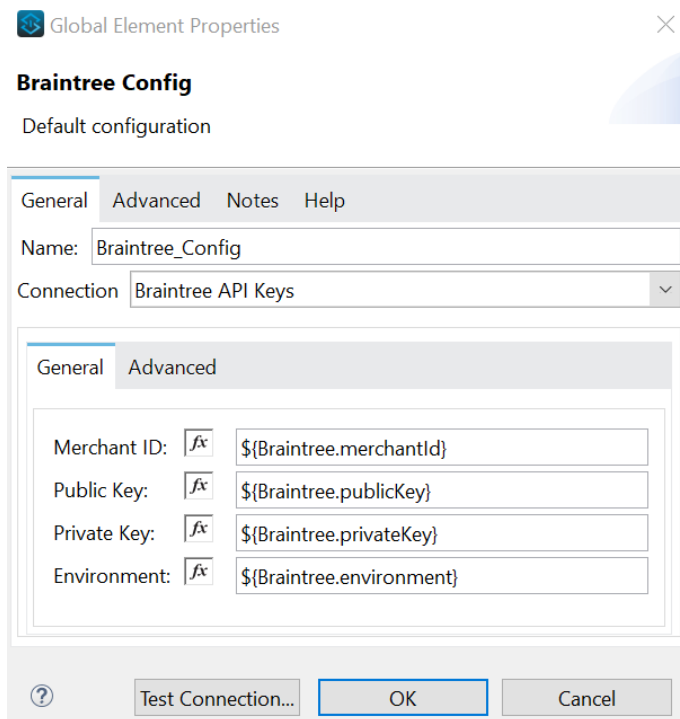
Global Element Properties

Braintree Config

Default configuration

General Advanced Notes Help

Name: Braintree_Config

Connection Braintree API Keys

General Advanced

Merchant ID: fx ${Braintree.merchantId}

Public Key: fx ${Braintree.publicKey}

Private Key: fx ${Braintree.privateKey}

Environment: fx ${Braintree.environment}

?

Test Connection...

OK

Cancel